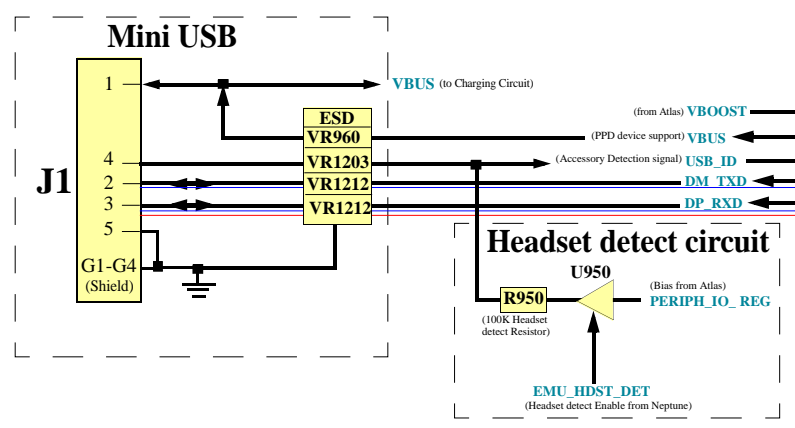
Mini USB

J1

1
4
2
3
5
G1-G4
(Shield)

ESD
VR960
VR1203
VR1212
VR1212

VBUS (to Charging Circuit)

(from Atlas) VBOOST
(PPD device support) VBUS
(Accessory Detection signal) USB_ID
DM_TXD
DP_RXD

Headset detect circuit

U950
R950
(100K Headset detect Resistor)
(Bias from Atlas)
PERIPH_IO_ REG

EMU_HDST_DET
(Headset detect Enable from Neptune)